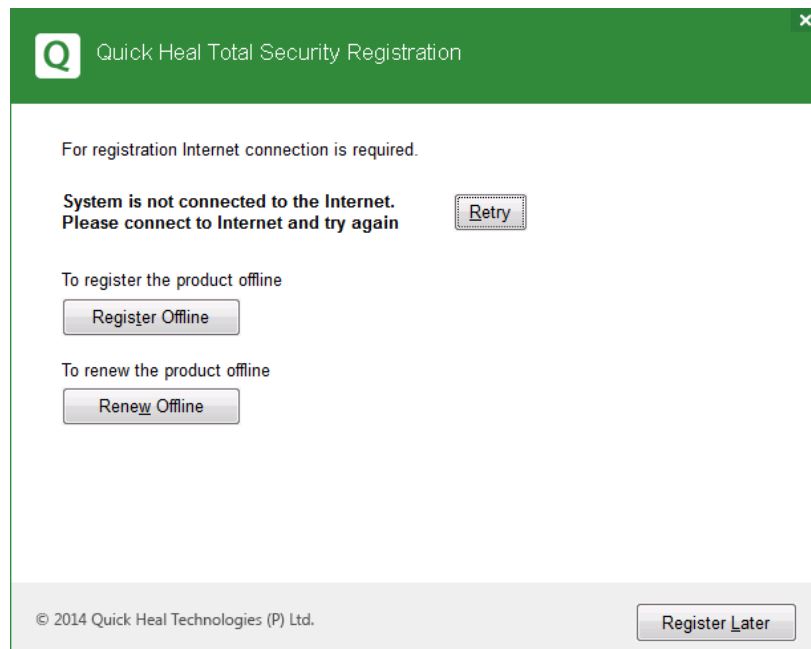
Q Quick Heal Total Security Registration

×

For registration Internet connection is required.

System is not connected to the Internet.
Please connect to Internet and try again

Retry

To register the product offline

Register Offline

To renew the product offline

Renew Offline

© 2014 Quick Heal Technologies (P) Ltd.

Register Later